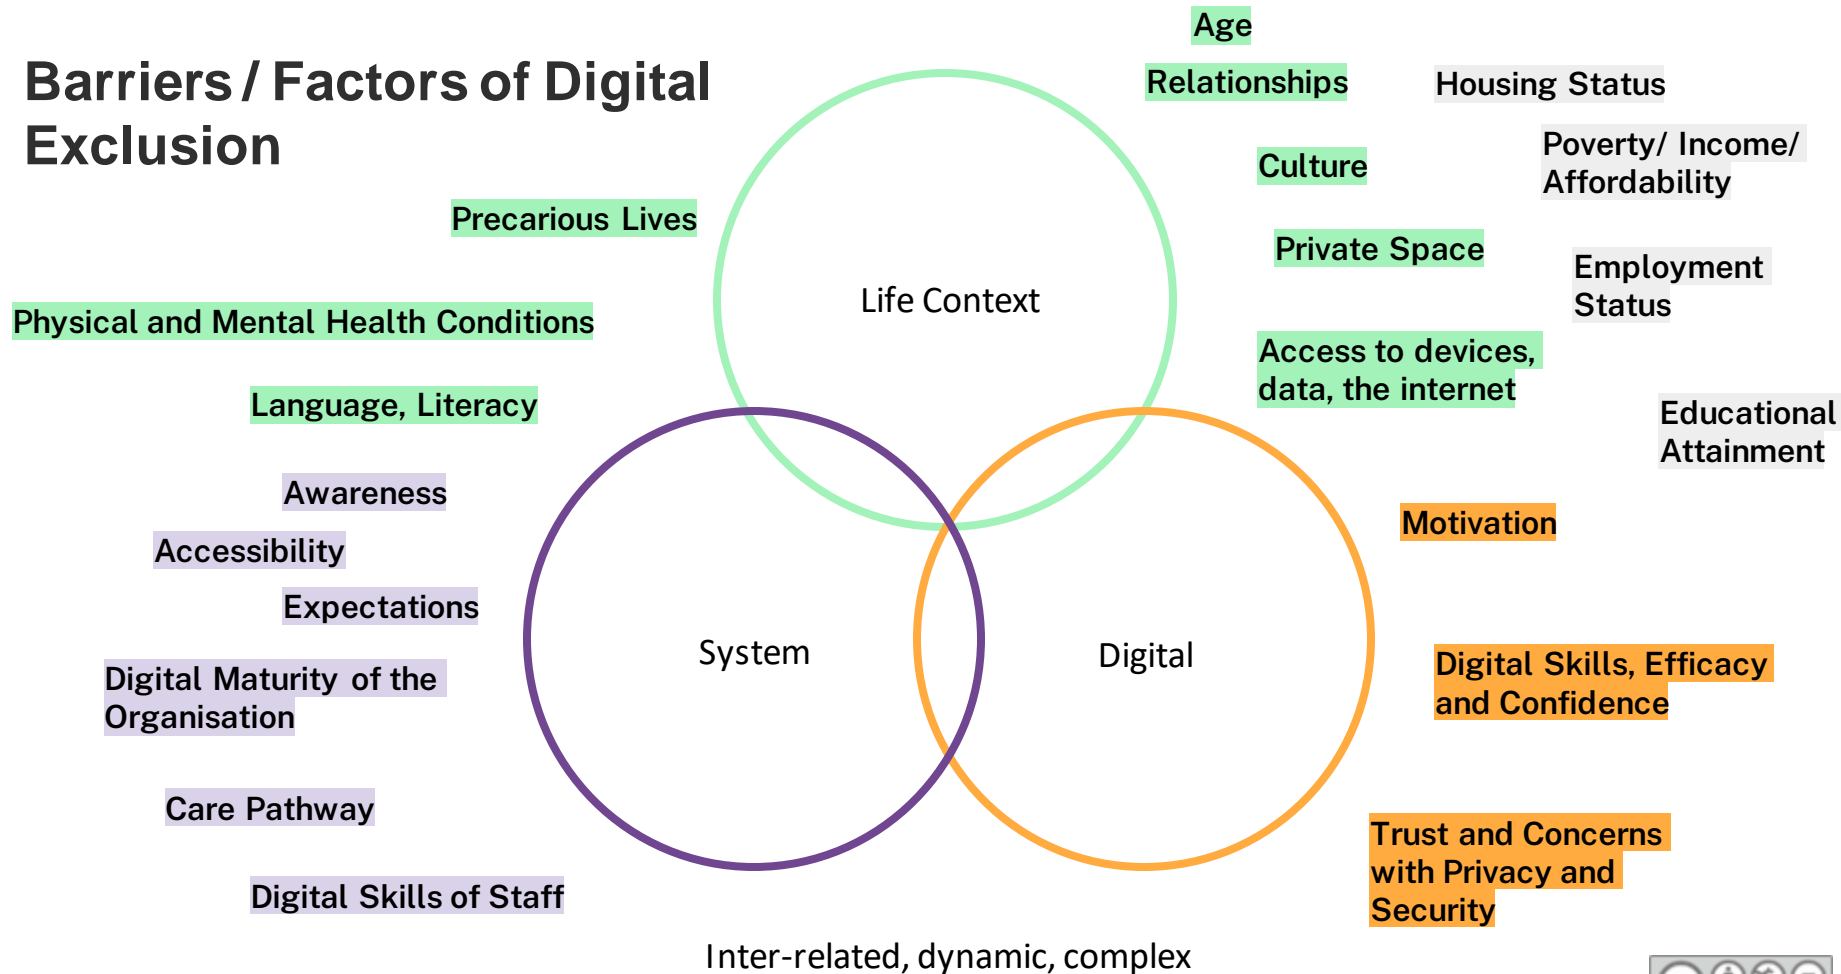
Barriers / Factors of Digital Exclusion

Age

Relationships

Housing Status

Culture

Poverty/ Income/ Affordability

Precarious Lives

Private Space

Employment Status

Life Context

Physical and Mental Health Conditions

Access to devices, data, the internet

Language, Literacy

Educational Attainment

Awareness

Motivation

Accessibility

Expectations

System

Digital

Digital Skills, Efficacy and Confidence

Digital Maturity of the Organisation

Care Pathway

Trust and Concerns with Privacy and Security

Digital Skills of Staff

Inter-related, dynamic, complex